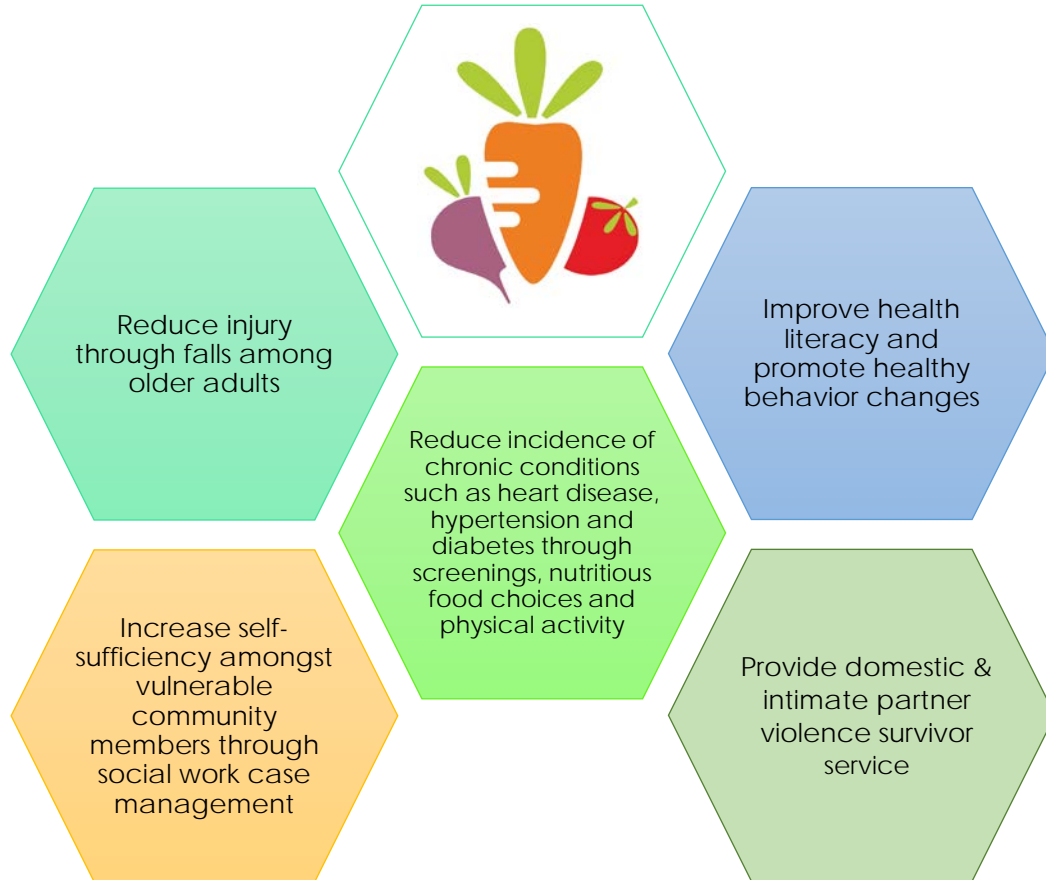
Reduce injury through falls among older adults

Improve health literacy and promote healthy behavior changes

Reduce incidence of chronic conditions such as heart disease, hypertension and diabetes through screenings, nutritious food choices and physical activity

Increase self-sufficiency amongst vulnerable community members through social work case management

Provide domestic & intimate partner violence survivor service